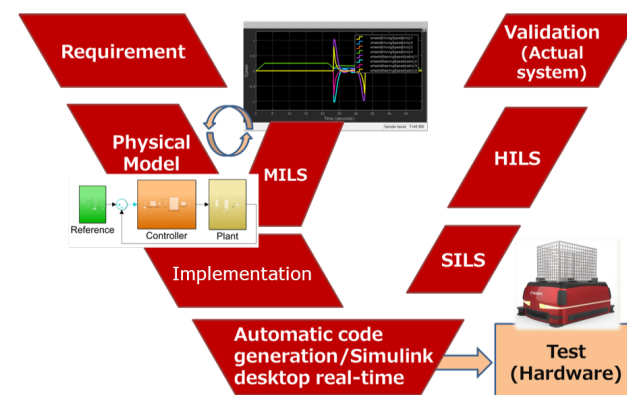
Requirement

Physical Model

MILS

Reference

Controller

Plant

Implementation

Automatic code generation/Simulink desktop real-time

Validation (Actual system)

HILS

SILS

Test (Hardware)

Time (seconds)

Sample based T=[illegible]